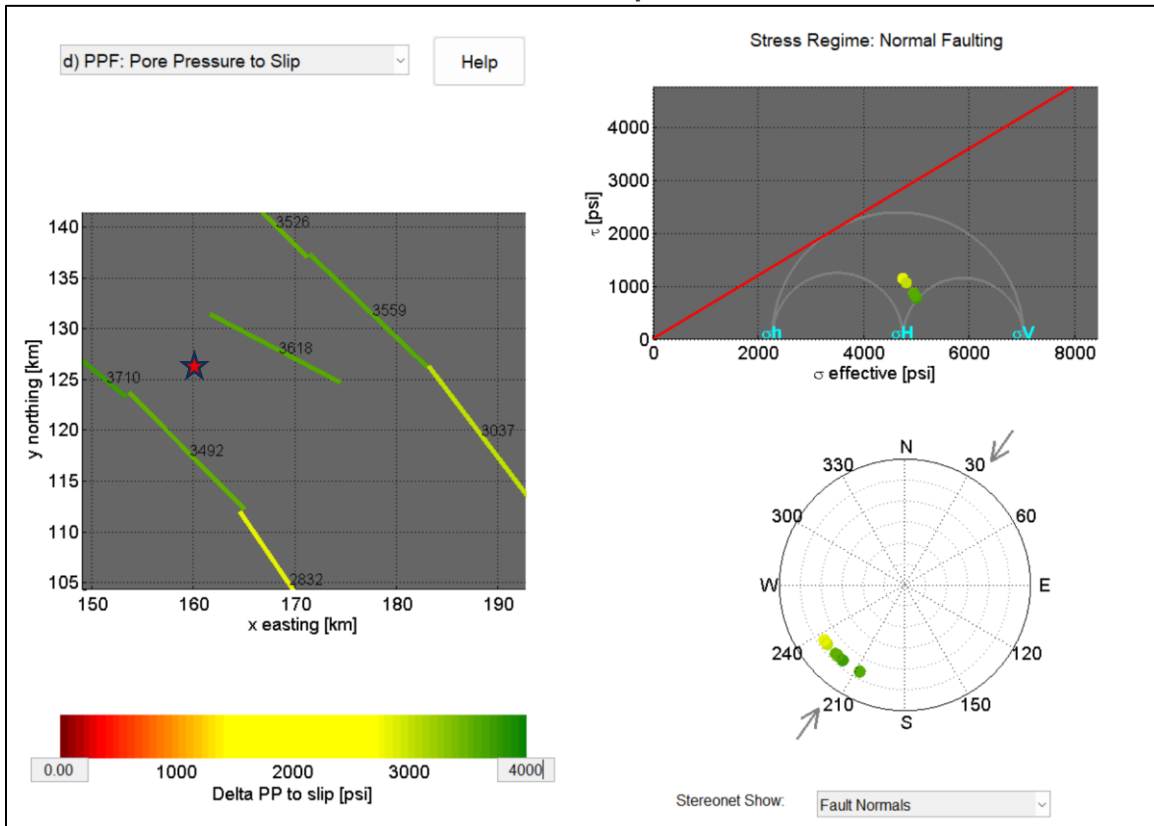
d) PPF: Pore Pressure to Slip

Help

Stress Regime: Normal Faulting

$\tau$ [psi]

4000
3000
2000
1000
0

0 2000 4000 6000 8000

$\sigma$h $\sigma$H $\sigma$V

$\sigma$ effective [psi]

y northing [km]

140
135
130
125
120
115
110
105

150 160 170 180 190

x easting [km]

3526
3559
3618
3710
3037
3492
2832

N
330
30
300
60
W
E
240
120
210
150
S

0.00
1000
2000
3000
4000

Delta PP to slip [psi]

Stereonet Show:

Fault Normals